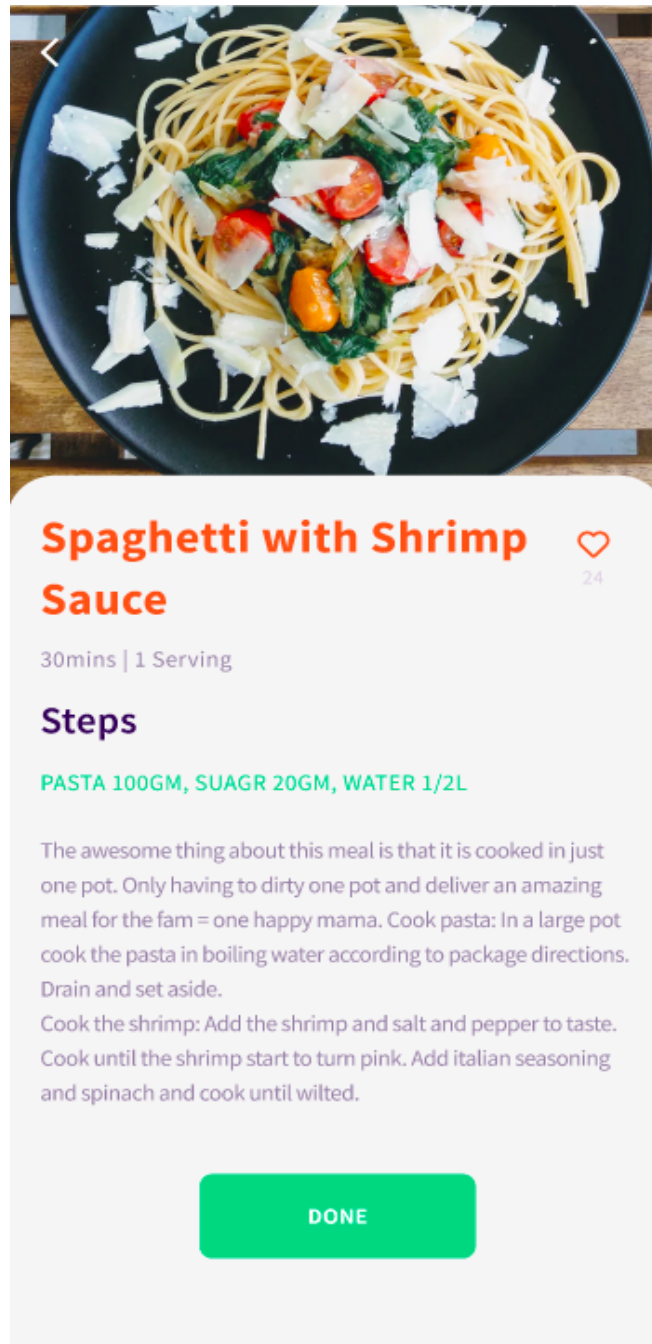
Spaghetti with Shrimp Sauce

24

30mins | 1 Serving

Steps

PASTA 100GM, SUAGR 20GM, WATER 1/2L

The awesome thing about this meal is that it is cooked in just one pot. Only having to dirty one pot and deliver an amazing meal for the fam = one happy mama. Cook pasta: In a large pot cook the pasta in boiling water according to package directions. Drain and set aside.
Cook the shrimp: Add the shrimp and salt and pepper to taste. Cook until the shrimp start to turn pink. Add italian seasoning and spinach and cook until wilted.

DONE